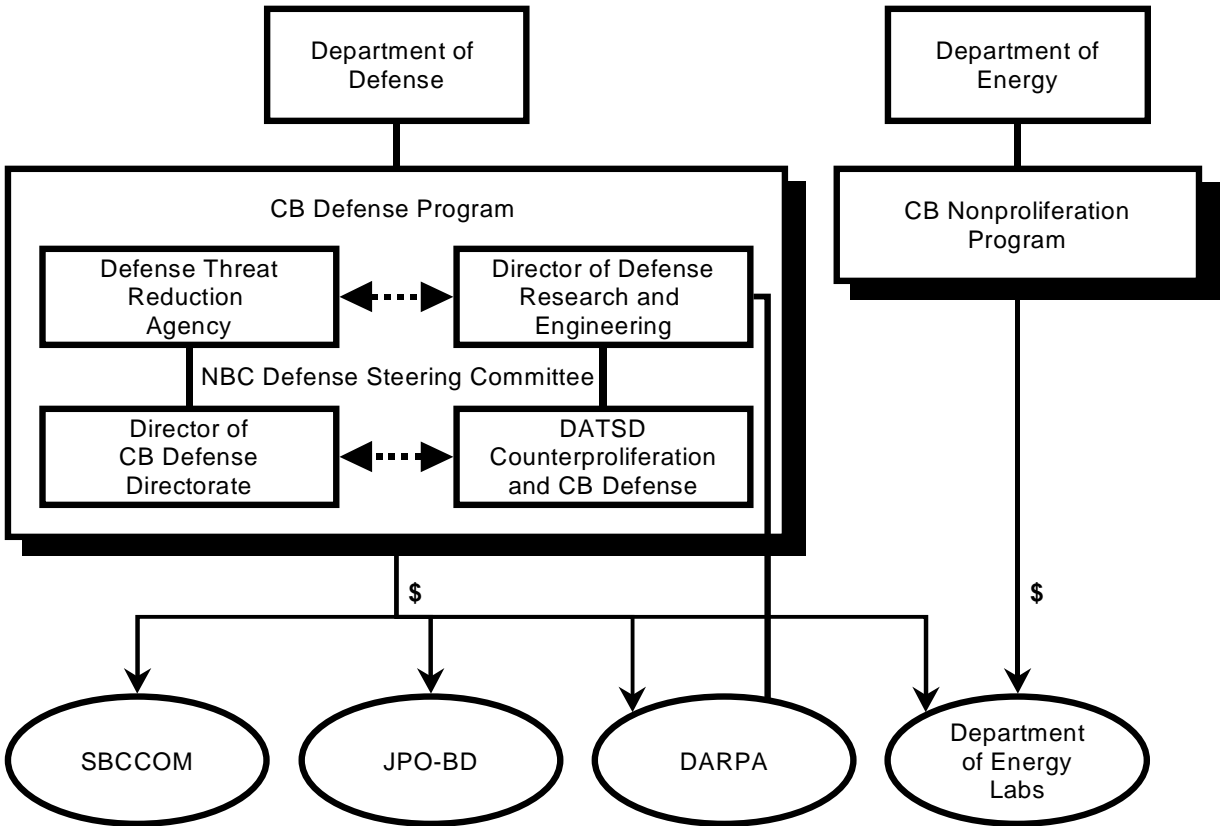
Department of Defense

Department of Energy

CB Defense Program

Defense Threat Reduction Agency

Director of Defense Research and Engineering

NBC Defense Steering Committee

Director of CB Defense Directorate

DATSD Counterproliferation and CB Defense

CB Nonproliferation Program

$

$

SBCCOM

JPO-BD

DARPA

Department of Energy Labs